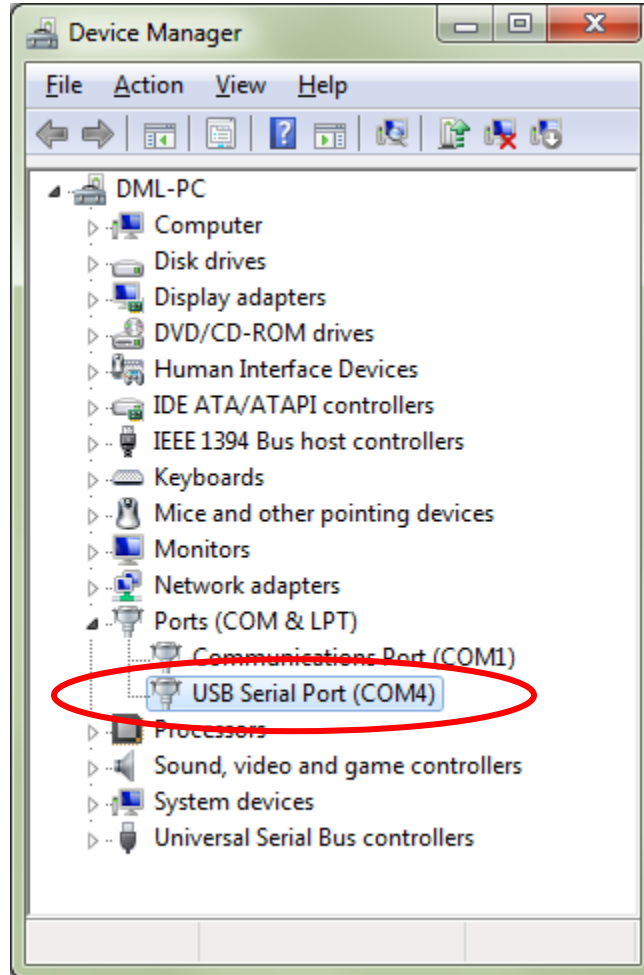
Device Manager

File Action View Help

DML-PC
Computer
Disk drives
Display adapters
DVD/CD-ROM drives
Human Interface Devices
IDE ATA/ATAPI controllers
IEEE 1394 Bus host controllers
Keyboards
Mice and other pointing devices
Monitors
Network adapters
Ports (COM & LPT)
Communications Port (COM1)
USB Serial Port (COM4)
Processors
Sound, video and game controllers
System devices
Universal Serial Bus controllers